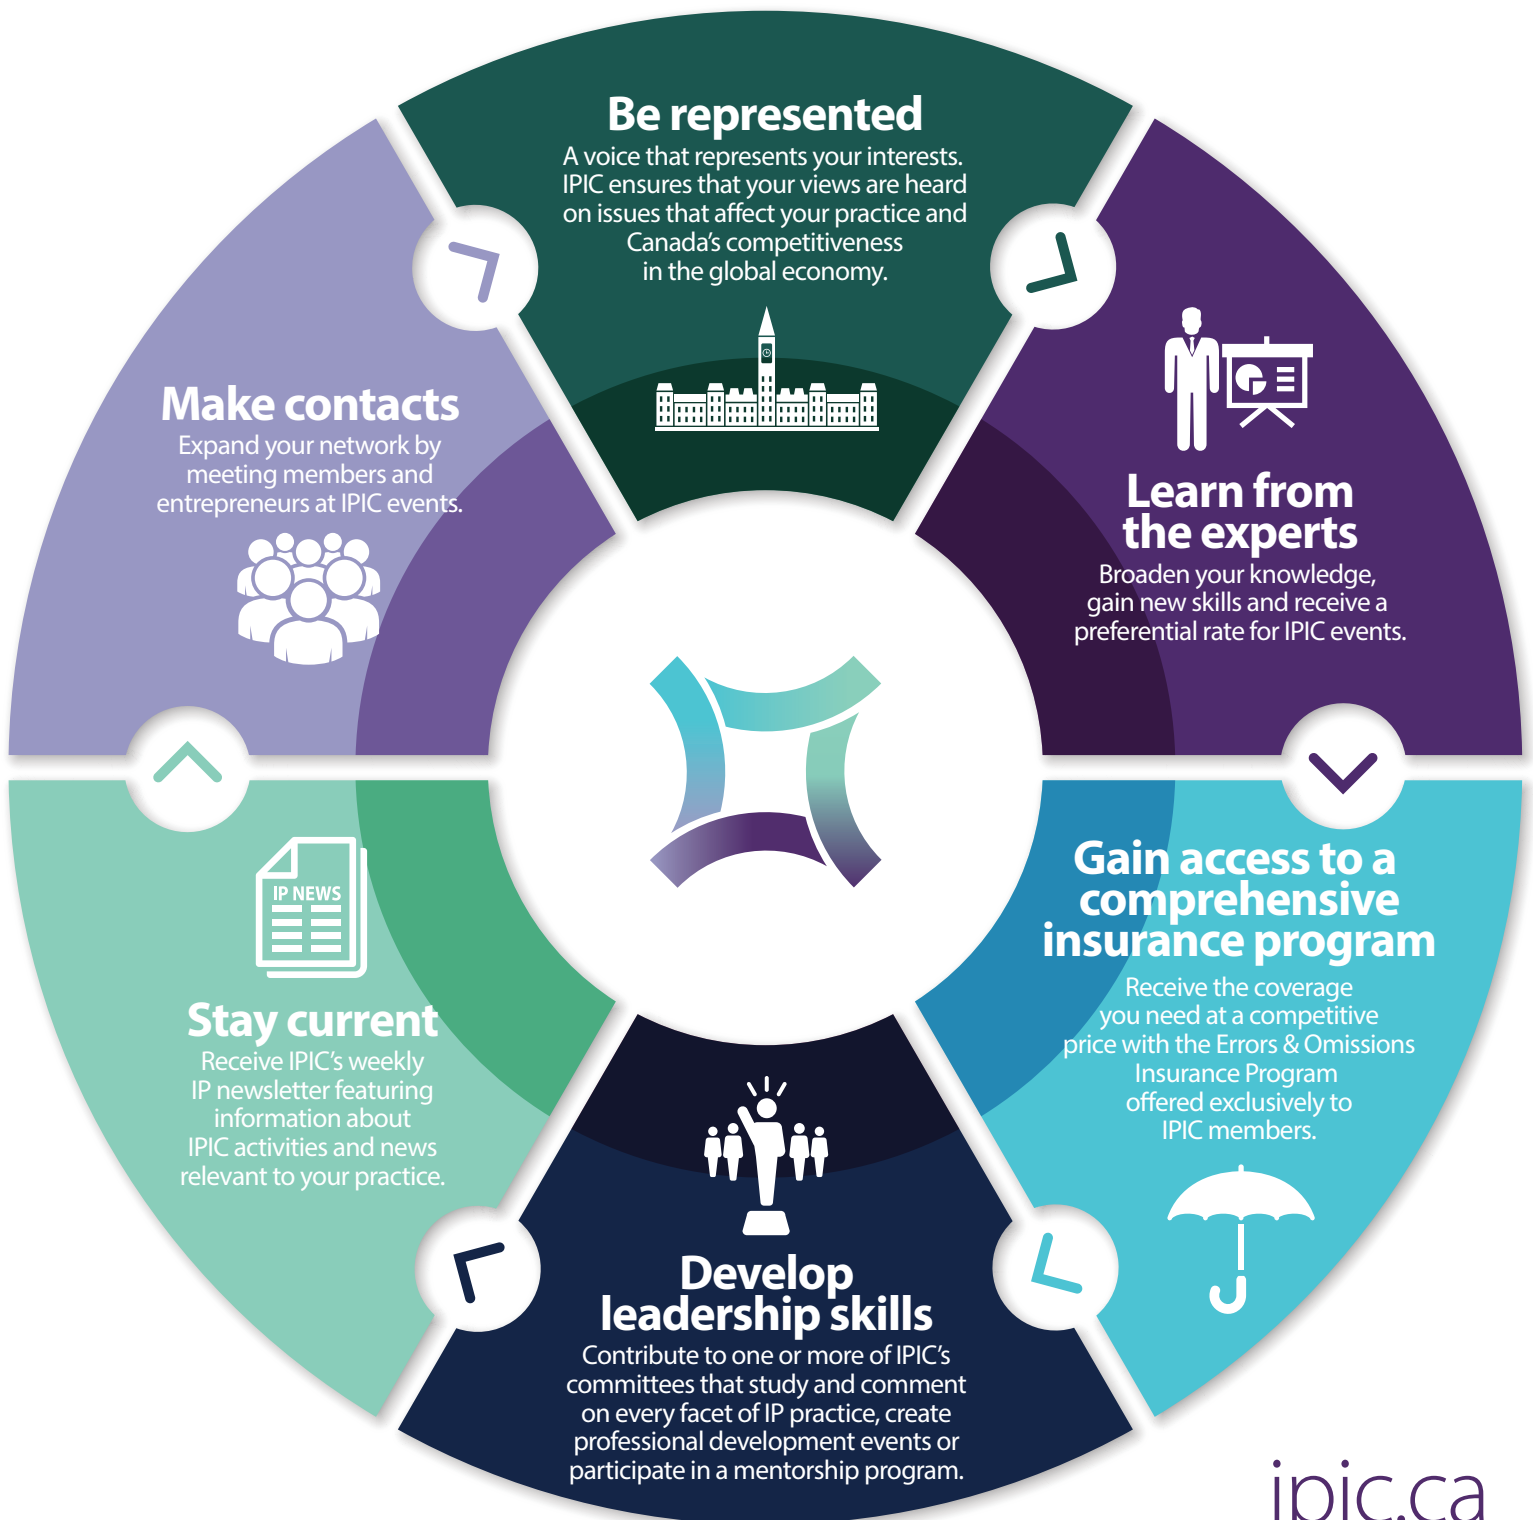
Be represented
A voice that represents your interests. IPIC ensures that your views are heard on issues that affect your practice and Canada's competitiveness in the global economy.

Learn from the experts
Broaden your knowledge, gain new skills and receive a preferential rate for IPIC events.

Gain access to a comprehensive insurance program
Receive the coverage you need at a competitive price with the Errors & Omissions Insurance Program offered exclusively to IPIC members.

Develop leadership skills
Contribute to one or more of IPIC's committees that study and comment on every facet of IP practice, create professional development events or participate in a mentorship program.

IP NEWS

Stay current
Receive IPIC's weekly IP newsletter featuring information about IPIC activities and news relevant to your practice.

Make contacts
Expand your network by meeting members and entrepreneurs at IPIC events.

ipic.ca